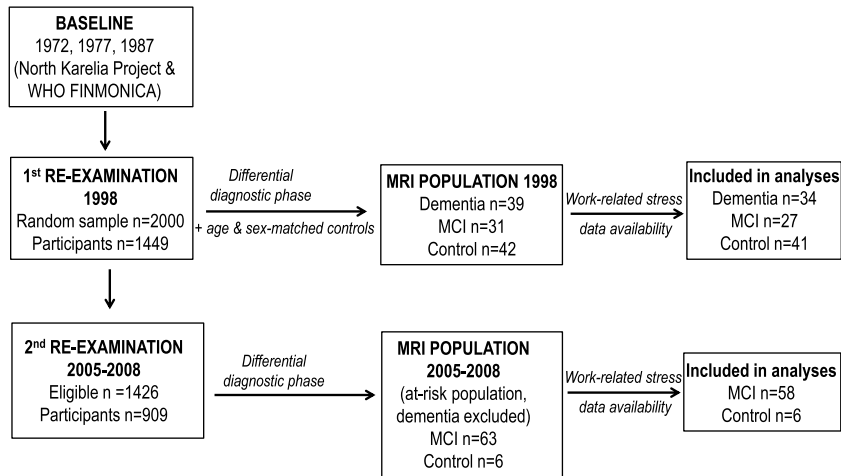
**BASELINE**
1972, 1977, 1987
(North Karelia Project & WHO FINMONICA)

**1$^{st}$ RE-EXAMINATION 1998**
Random sample n=2000
Participants n=1449

*Differential diagnostic phase*
*+ age & sex-matched controls*

**MRI POPULATION 1998**
Dementia n=39
MCI n=31
Control n=42

*Work-related stress data availability*

**Included in analyses**
Dementia n=34
MCI n=27
Control n=41

**2$^{nd}$ RE-EXAMINATION 2005-2008**
Eligible n = 1426
Participants n=909

*Differential diagnostic phase*

**MRI POPULATION 2005-2008**
(at-risk population, dementia excluded)
MCI n=63
Control n=6

*Work-related stress data availability*

**Included in analyses**
MCI n=58
Control n=6